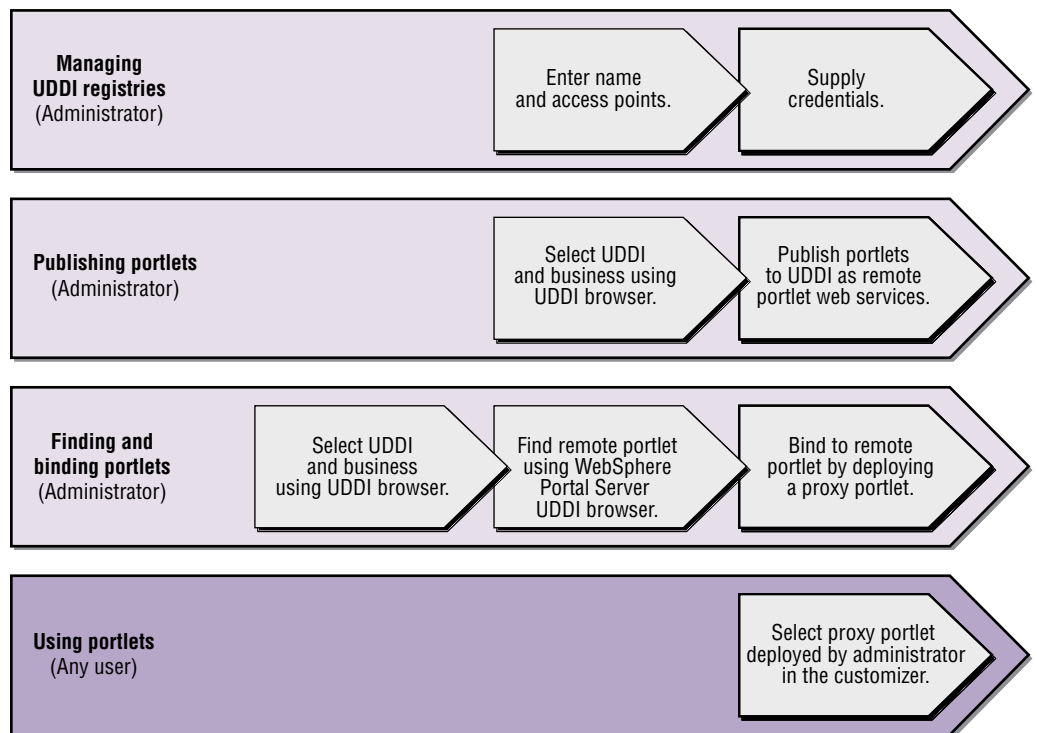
Managing UDDI registries
(Administrator)

Enter name and access points.

Supply credentials.

Publishing portlets
(Administrator)

Select UDDI and business using UDDI browser.

Publish portlets to UDDI as remote portlet web services.

Finding and binding portlets
(Administrator)

Select UDDI and business using UDDI browser.

Find remote portlet using WebSphere Portal Server UDDI browser.

Bind to remote portlet by deploying a proxy portlet.

Using portlets
(Any user)

Select proxy portlet deployed by administrator in the customizer.